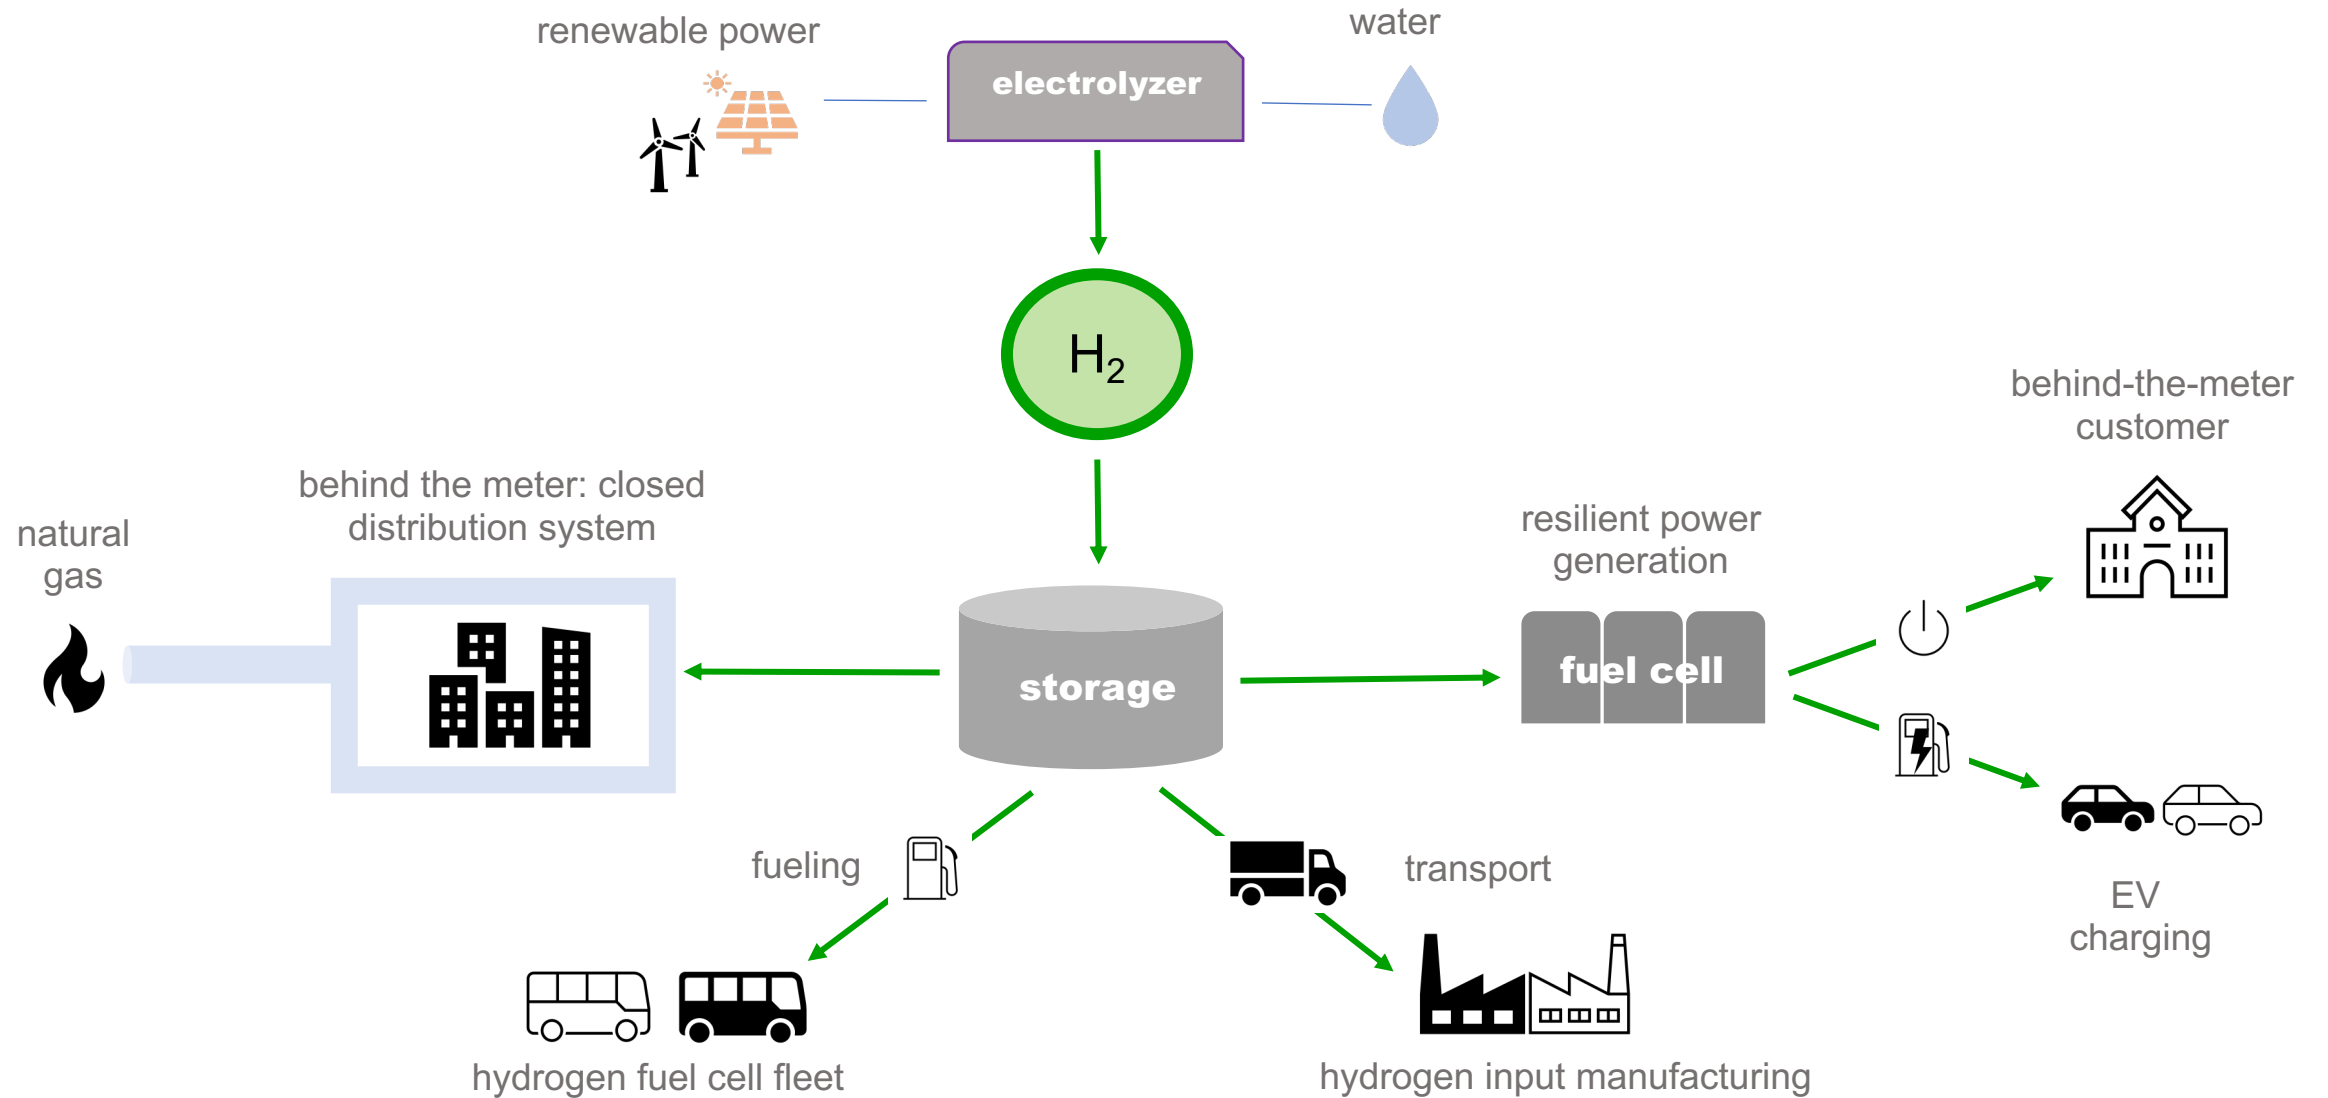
renewable power

electrolyzer

water

$H_2$

natural gas

behind the meter: closed distribution system

storage

resilient power generation

fuel cell

behind-the-meter customer

fueling

transport

EV charging

hydrogen fuel cell fleet

hydrogen input manufacturing